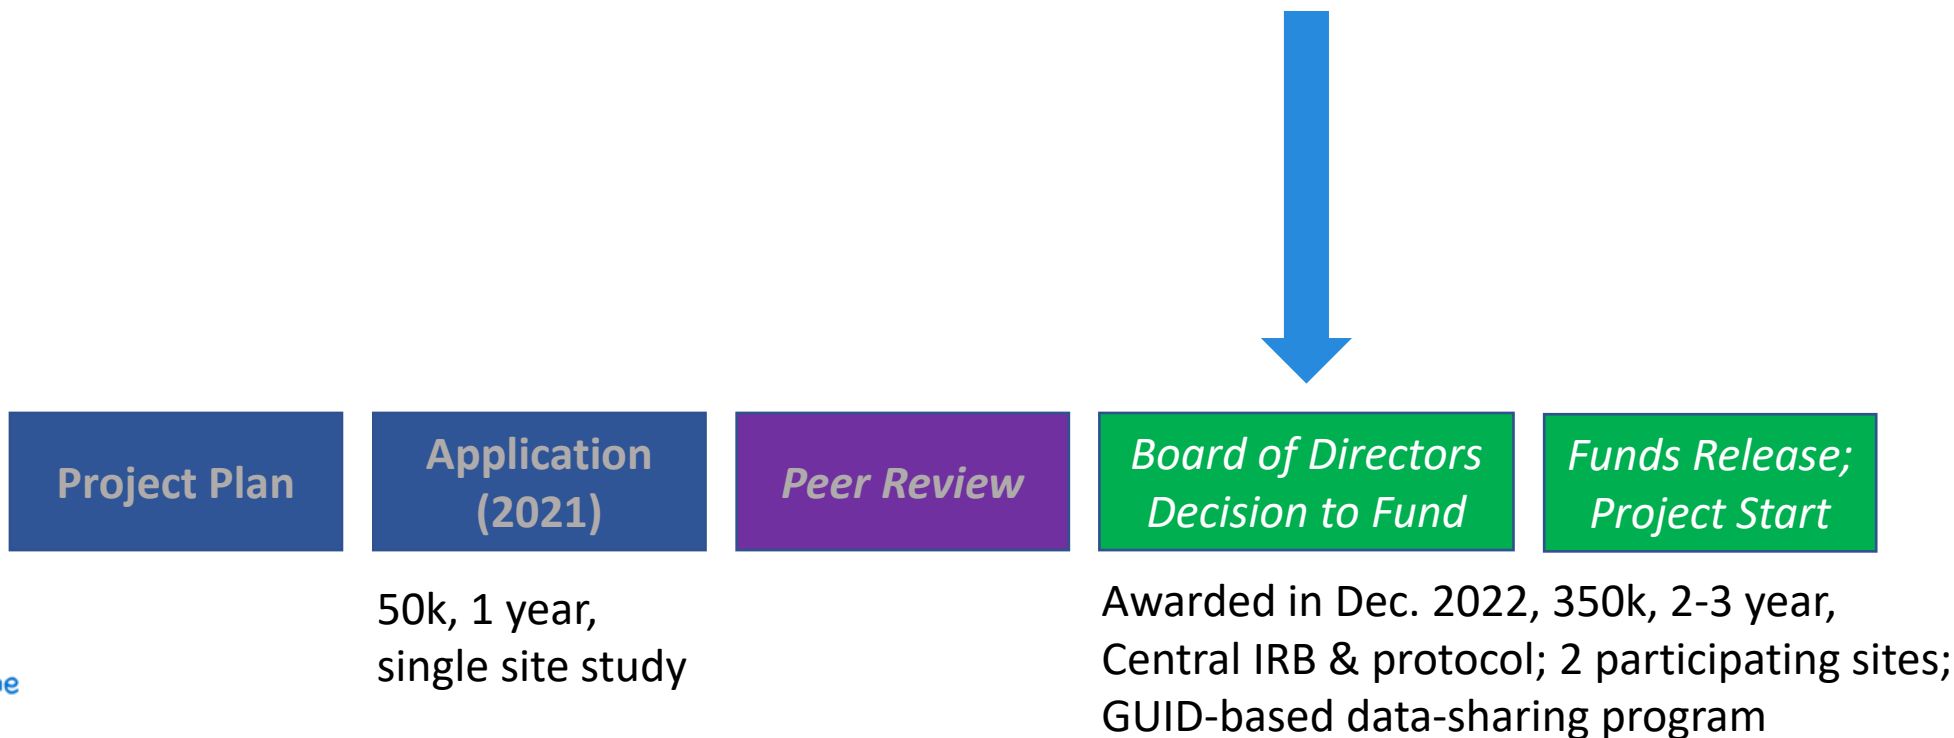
Project Plan

Application (2021)

Peer Review

Board of Directors Decision to Fund

Funds Release; Project Start

50k, 1 year,
single site study

Awarded in Dec. 2022, 350k, 2-3 year,
Central IRB & protocol; 2 participating sites;
GUID-based data-sharing program

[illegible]e